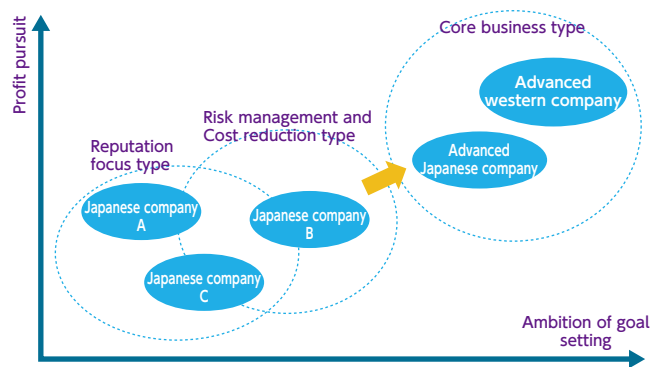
Profit pursuit

Core business type

Advanced western company

Risk management and Cost reduction type

Advanced Japanese company

Reputation focus type

Japanese company A

Japanese company B

Japanese company C

Ambition of goal setting